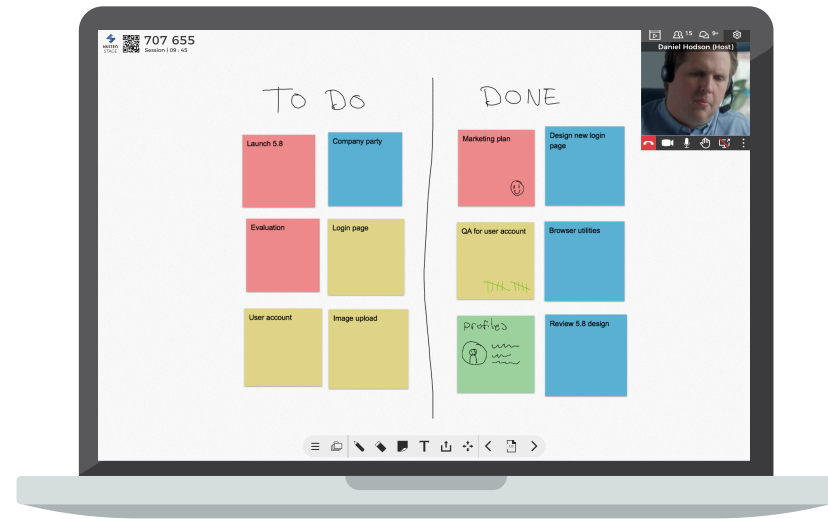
NUITEQ STAGE

707 655
Session | 09 : 45

15 9+

Daniel Hodson (Host)

TO DO

DONE

Launch 5.8

Company party

Evaluation

Login page

User account

Image upload

Marketing plan

Design new login page

QA for user account

Browser utilities

Profiles

Review 5.8 design

T